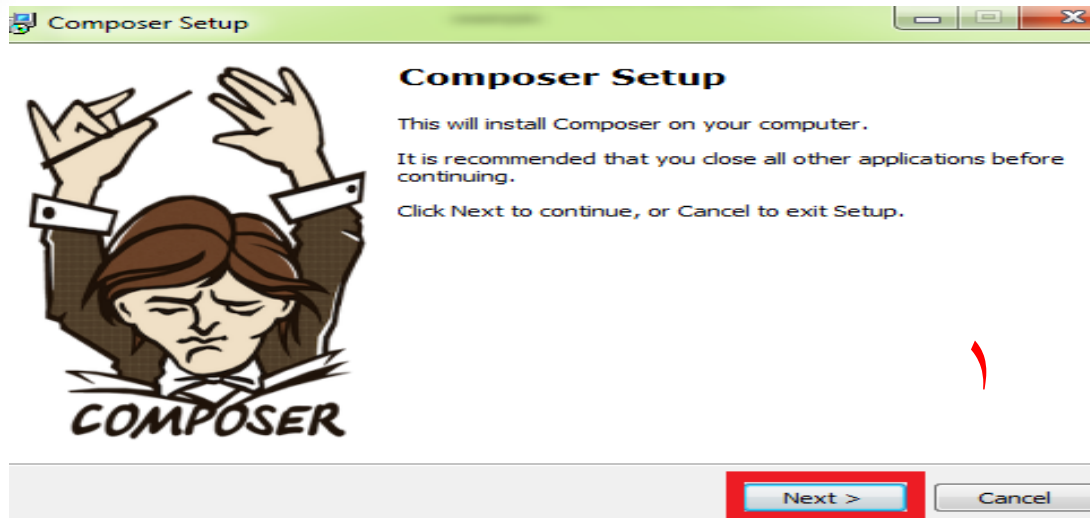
Composer Setup

Composer Setup

This will install Composer on your computer.

It is recommended that you close all other applications before continuing.

Click Next to continue, or Cancel to exit Setup.

COMPOSER

١

Next >

Cancel